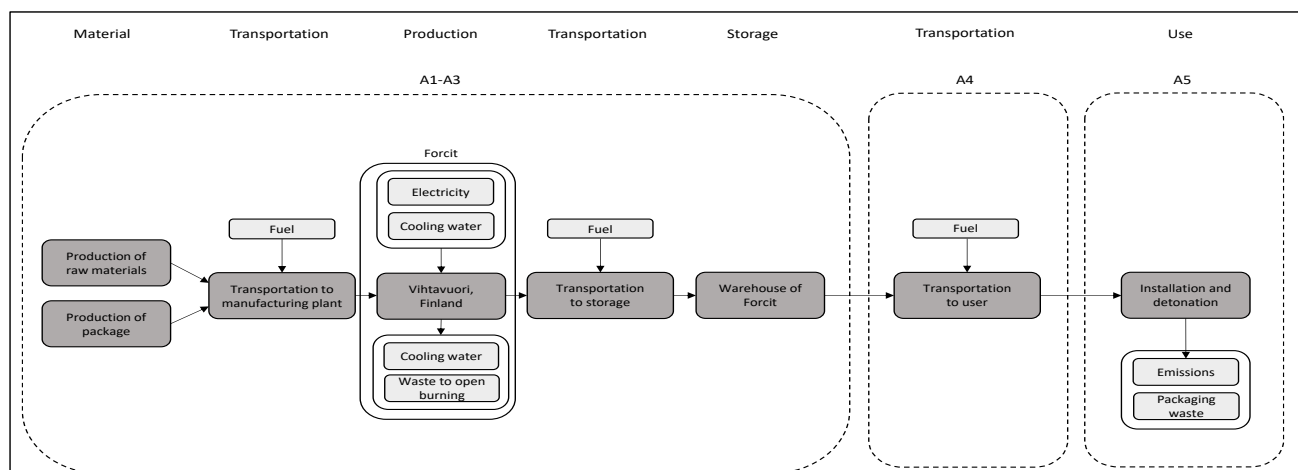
Material Transportation Production Transportation Storage Transportation Use

A1-A3

A4

A5

Forcit

Electricity

Cooling water

Fuel

Fuel

Fuel

Production of raw materials

Transportation to manufacturing plant

Vihtavuori, Finland

Transportation to storage

Warehouse of Forcit

Transportation to user

Installation and detonation

Production of package

Cooling water

Waste to open burning

Emissions

Packaging waste